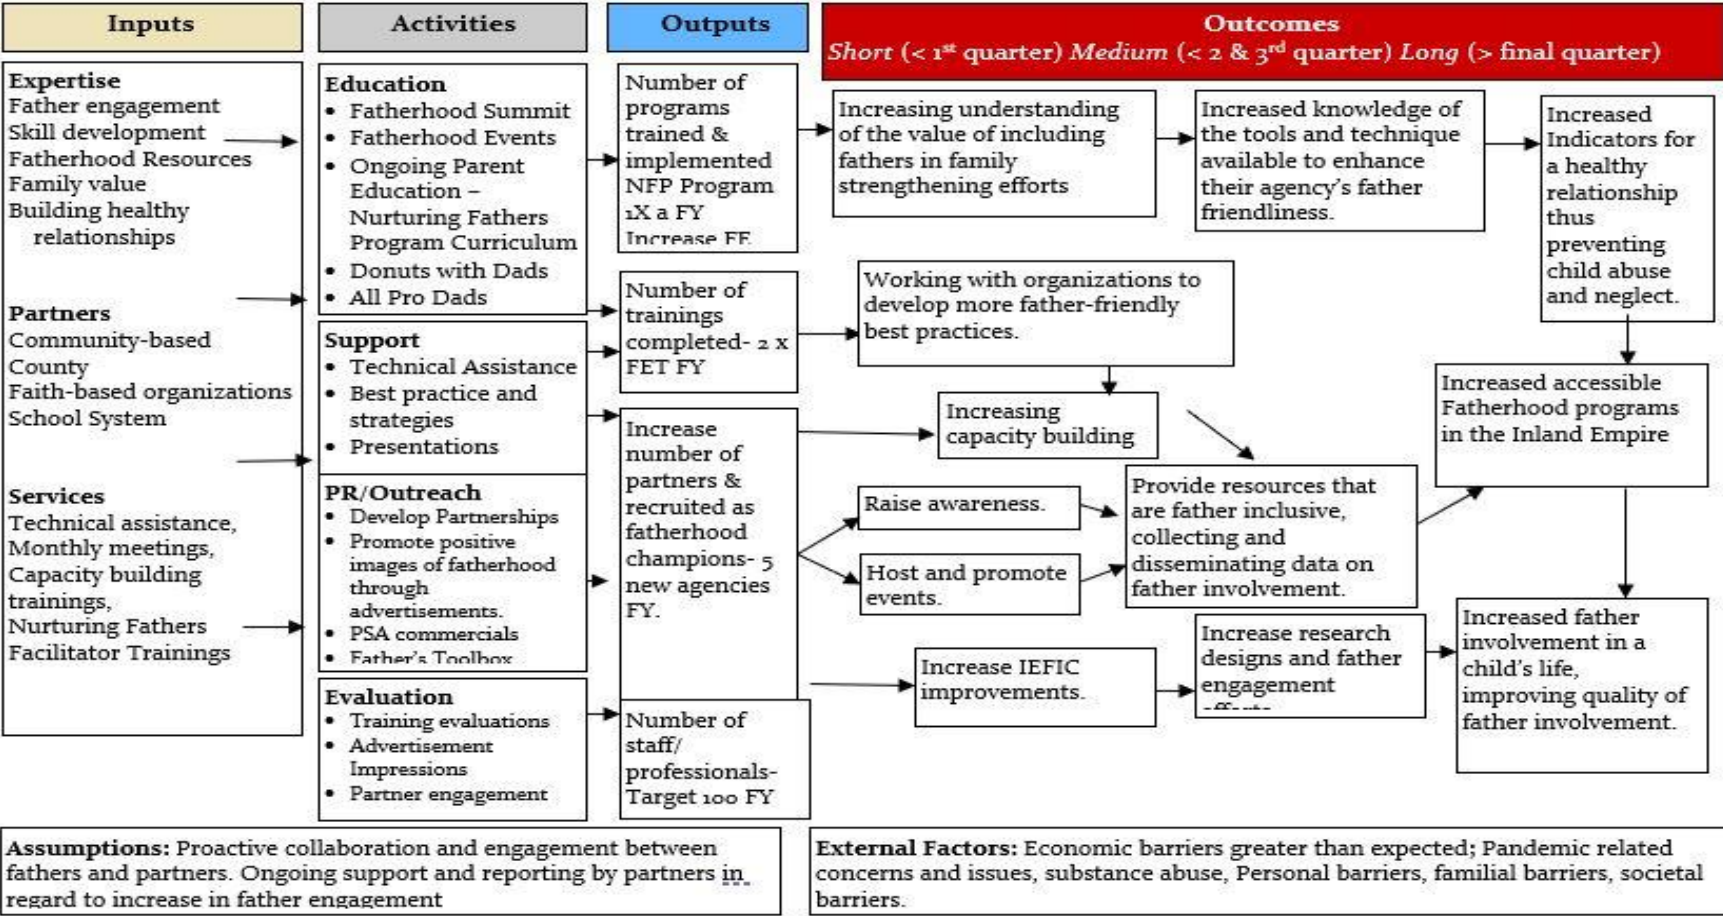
Inputs

Activities

Outputs

Outcomes
Short (< 1st quarter) Medium (< 2 & 3rd quarter) Long (> final quarter)

Expertise
Father engagement
Skill development
Fatherhood Resources
Family value
Building healthy relationships

Partners
Community-based
County
Faith-based organizations
School System

Services
Technical assistance,
Monthly meetings,
Capacity building trainings,
Nurturing Fathers Facilitator Trainings

Education
• Fatherhood Summit
• Fatherhood Events
• Ongoing Parent Education – Nurturing Fathers Program Curriculum
• Donuts with Dads
• All Pro Dads

Support
• Technical Assistance
• Best practice and strategies
• Presentations

PR/Outreach
• Develop Partnerships
• Promote positive images of fatherhood through advertisements.
• PSA commercials
• Father's Toolbox

Evaluation
• Training evaluations
• Advertisement Impressions
• Partner engagement

Number of programs trained & implemented NFP Program 1X a FY Increase FE

Number of trainings completed- 2 x FET FY

Increase number of partners & recruited as fatherhood champions- 5 new agencies FY.

Number of staff/ professionals- Target 100 FY

Increasing understanding of the value of including fathers in family strengthening efforts

Increased knowledge of the tools and technique available to enhance their agency's father friendliness.

Increased Indicators for a healthy relationship thus preventing child abuse and neglect.

Working with organizations to develop more father-friendly best practices.

Increasing capacity building

Increased accessible Fatherhood programs in the Inland Empire

Raise awareness.

Host and promote events.

Provide resources that are father inclusive, collecting and disseminating data on father involvement.

Increase IEFIC improvements.

Increase research designs and father engagement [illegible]

Increased father involvement in a child's life, improving quality of father involvement.

Assumptions: Proactive collaboration and engagement between fathers and partners. Ongoing support and reporting by partners in regard to increase in father engagement

External Factors: Economic barriers greater than expected; Pandemic related concerns and issues, substance abuse, Personal barriers, familial barriers, societal barriers.